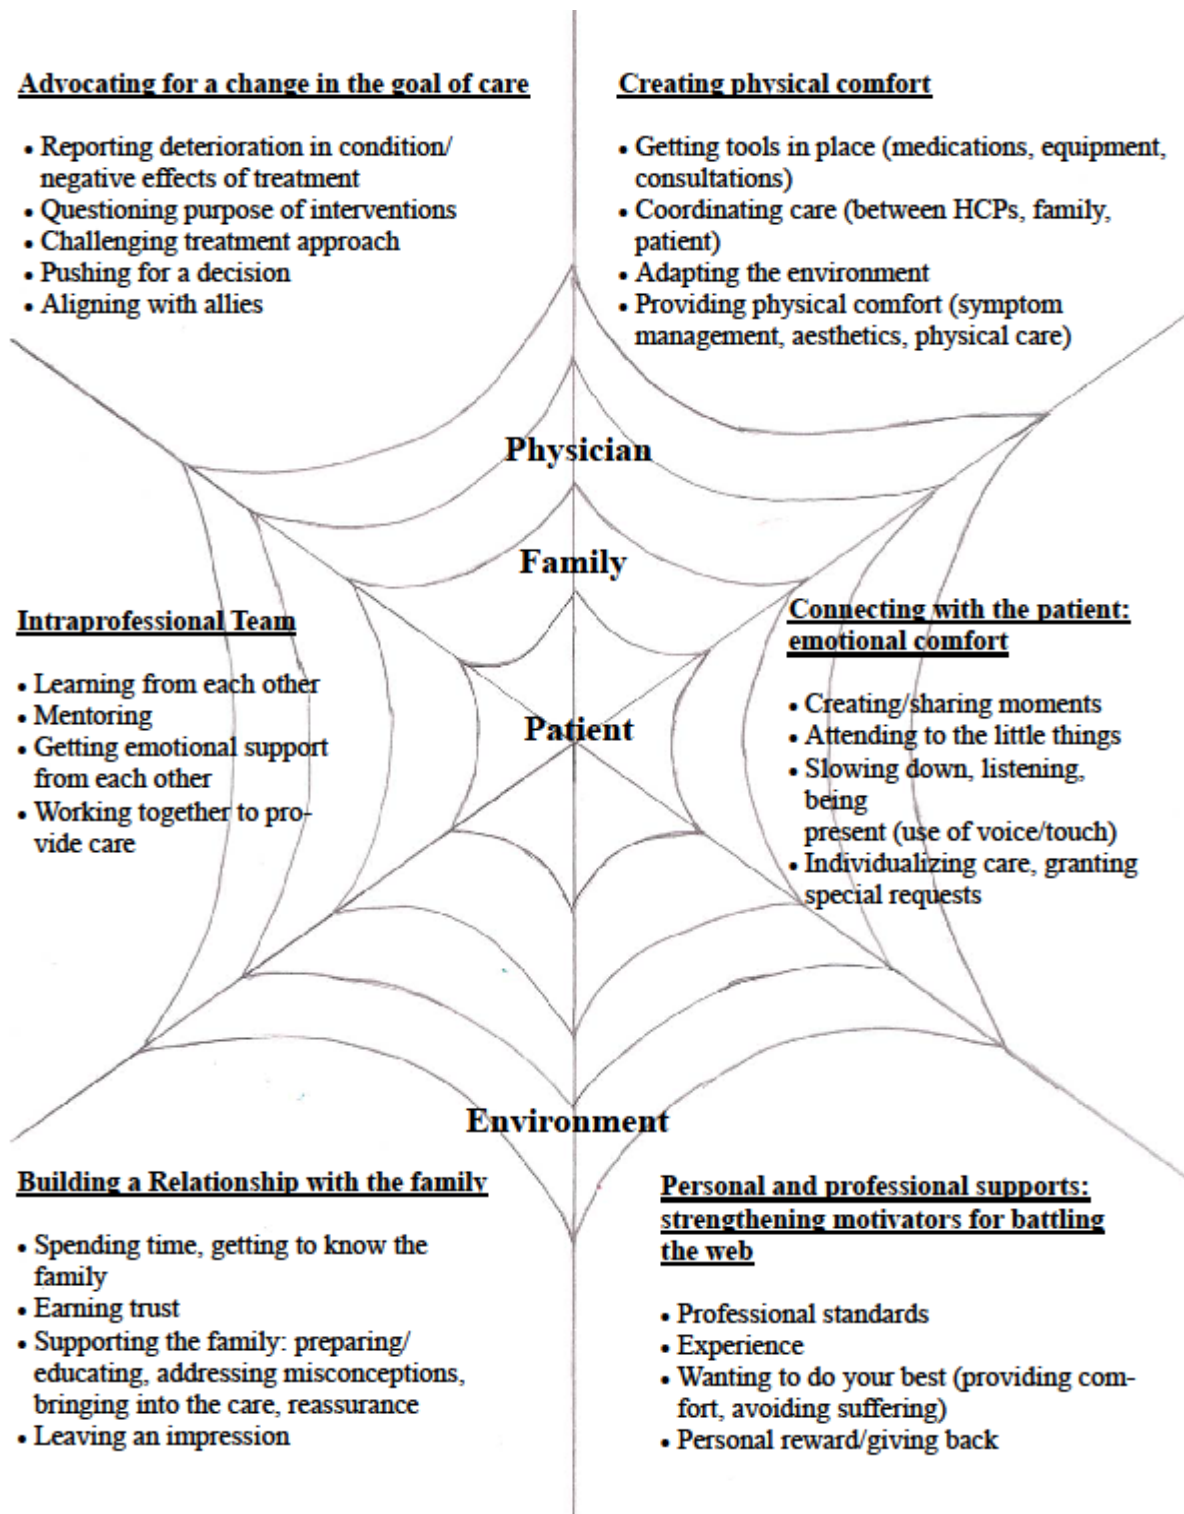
Advocating for a change in the goal of care

- Reporting deterioration in condition/ negative effects of treatment
- Questioning purpose of interventions
- Challenging treatment approach
- Pushing for a decision
- Aligning with allies

Creating physical comfort

- Getting tools in place (medications, equipment, consultations)
- Coordinating care (between HCPs, family, patient)
- Adapting the environment
- Providing physical comfort (symptom management, aesthetics, physical care)

Physician

Family

Patient

Intraprofessional Team

- Learning from each other
- Mentoring
- Getting emotional support from each other
- Working together to provide care

Connecting with the patient: emotional comfort

- Creating/sharing moments
- Attending to the little things
- Slowing down, listening, being present (use of voice/touch)
- Individualizing care, granting special requests

Environment

Building a Relationship with the family

- Spending time, getting to know the family
- Earning trust
- Supporting the family: preparing/ educating, addressing misconceptions, bringing into the care, reassurance
- Leaving an impression

Personal and professional supports: strengthening motivators for battling the web

- Professional standards
- Experience
- Wanting to do your best (providing comfort, avoiding suffering)
- Personal reward/giving back